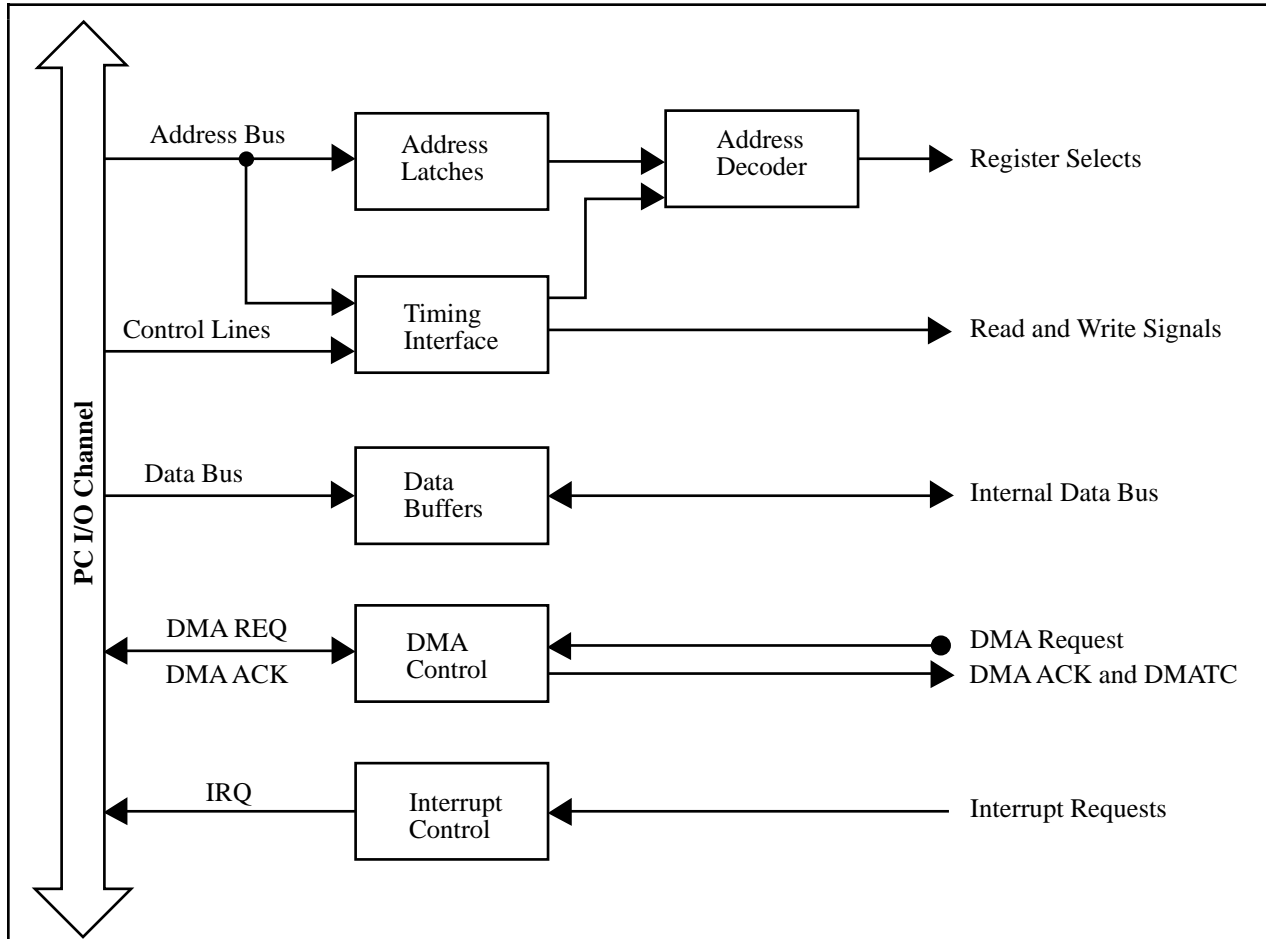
PC I/O Channel

Address Bus

Address Latches

Address Decoder

Register Selects

Timing Interface

Control Lines

Read and Write Signals

Data Bus

Data Buffers

Internal Data Bus

DMA REQ

DMA ACK

DMA Control

DMA Request

DMA ACK and DMATC

IRQ

Interrupt Control

Interrupt Requests